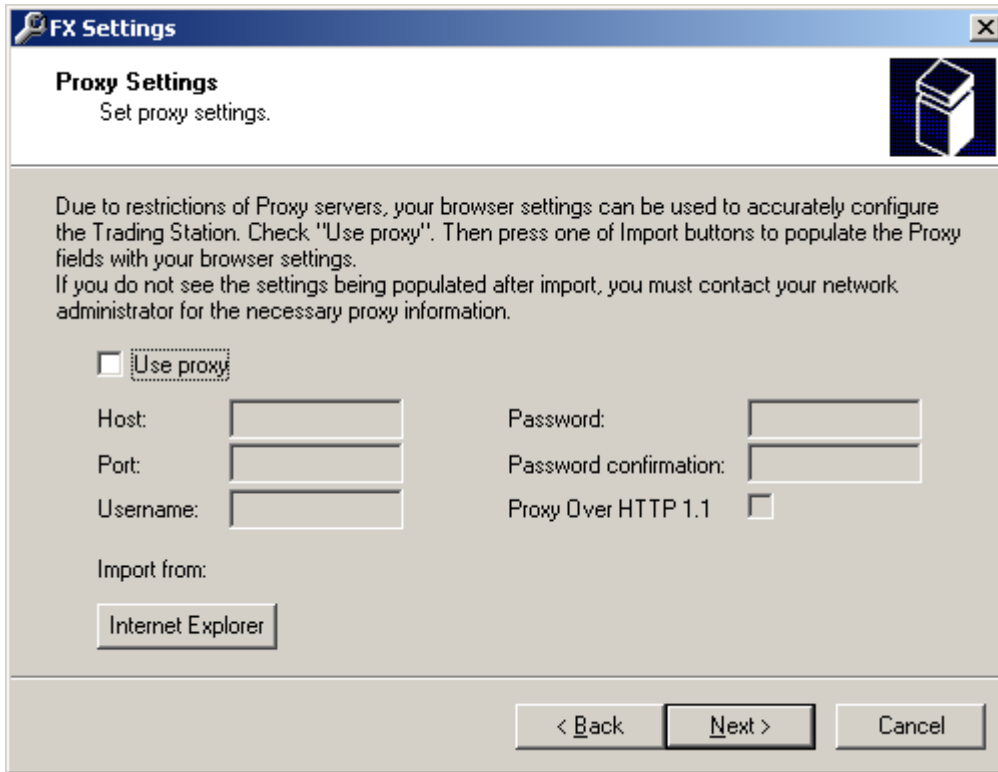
FX Settings

Proxy Settings
Set proxy settings.

Due to restrictions of Proxy servers, your browser settings can be used to accurately configure the Trading Station. Check "Use proxy". Then press one of Import buttons to populate the Proxy fields with your browser settings.
If you do not see the settings being populated after import, you must contact your network administrator for the necessary proxy information.

Use proxy

Host:
Port:
Username:

Password:
Password confirmation:
Proxy Over HTTP 1.1

Import from:

Internet Explorer

< Back
Next >
Cancel